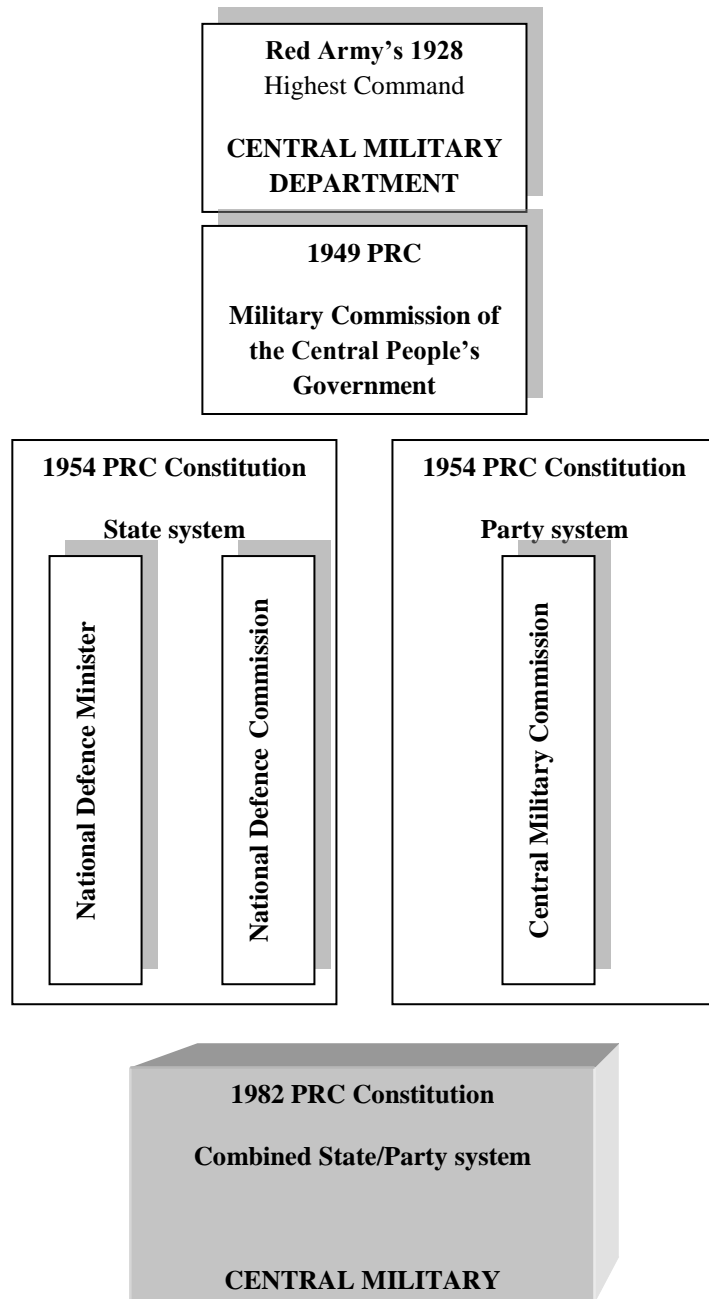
Red Army's 1928
Highest Command

CENTRAL MILITARY DEPARTMENT

1949 PRC

Military Commission of the Central People's Government

1954 PRC Constitution

State system

National Defence Minister

National Defence Commission

1954 PRC Constitution

Party system

Central Military Commission

1982 PRC Constitution

Combined State/Party system

CENTRAL MILITARY